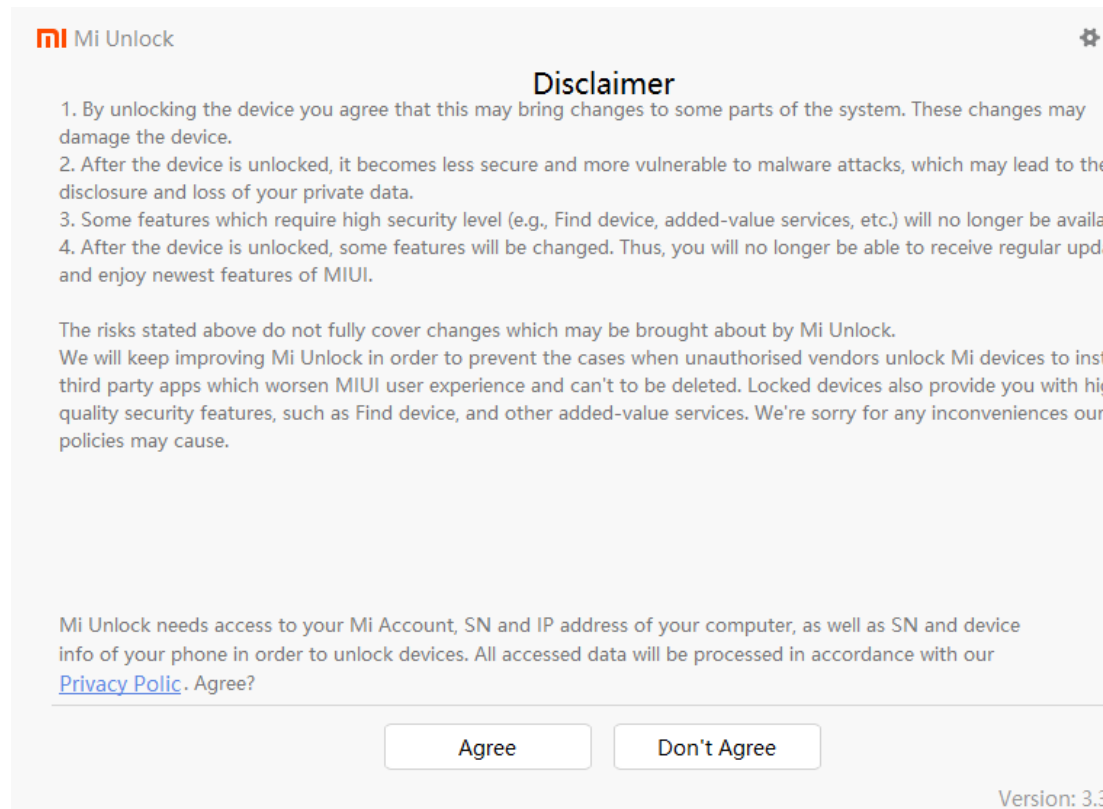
mi Mi Unlock

Disclaimer

1. By unlocking the device you agree that this may bring changes to some parts of the system. These changes may damage the device.
2. After the device is unlocked, it becomes less secure and more vulnerable to malware attacks, which may lead to the disclosure and loss of your private data.
3. Some features which require high security level (e.g., Find device, added-value services, etc.) will no longer be availa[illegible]
4. After the device is unlocked, some features will be changed. Thus, you will no longer be able to receive regular upd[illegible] and enjoy newest features of MIUI.

The risks stated above do not fully cover changes which may be brought about by Mi Unlock.
We will keep improving Mi Unlock in order to prevent the cases when unauthorised vendors unlock Mi devices to inst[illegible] third party apps which worsen MIUI user experience and can't to be deleted. Locked devices also provide you with hi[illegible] quality security features, such as Find device, and other added-value services. We're sorry for any inconveniences our policies may cause.

Mi Unlock needs access to your Mi Account, SN and IP address of your computer, as well as SN and device info of your phone in order to unlock devices. All accessed data will be processed in accordance with our Privacy Polic. Agree?

Agree

Don't Agree

Version: 3.3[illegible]